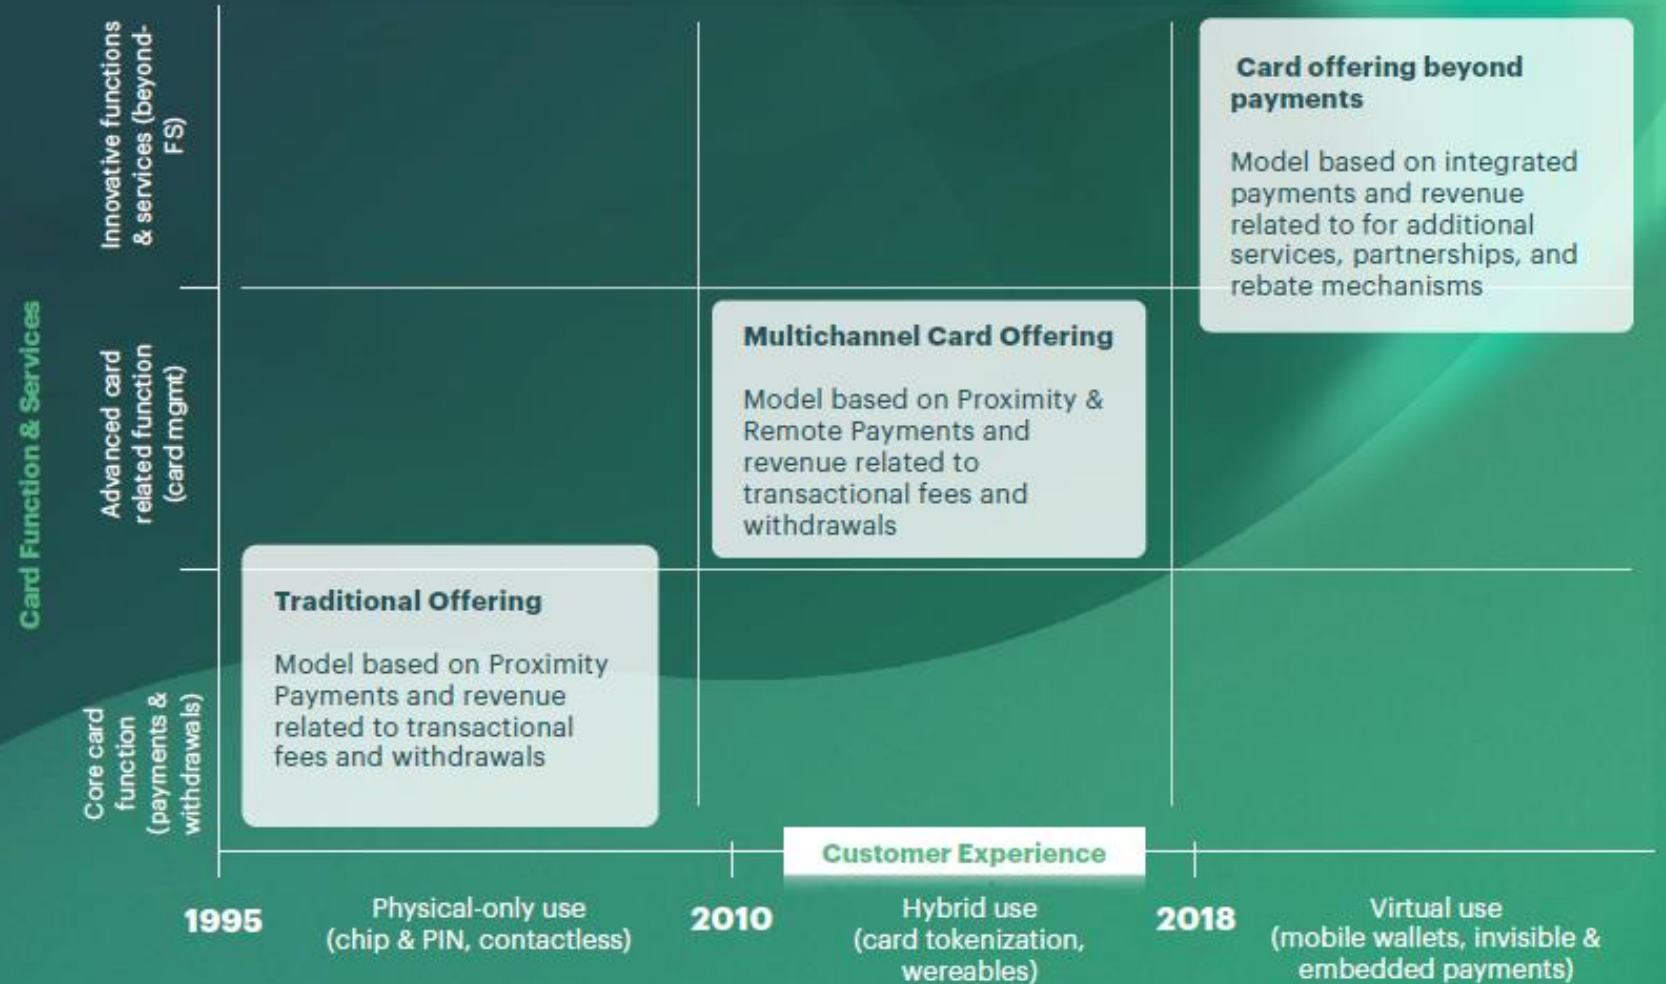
Card Function & Services

Innovative functions & services (beyond-FS)

Advanced card related function (card mgmt)

Core card function (payments & withdrawals)

Card offering beyond payments

Model based on integrated payments and revenue related to for additional services, partnerships, and rebate mechanisms

Multichannel Card Offering

Model based on Proximity & Remote Payments and revenue related to transactional fees and withdrawals

Traditional Offering

Model based on Proximity Payments and revenue related to transactional fees and withdrawals

Customer Experience

1995

Physical-only use (chip & PIN, contactless)

2010

Hybrid use (card tokenization, wereables)

2018

Virtual use (mobile wallets, invisible & embedded payments)